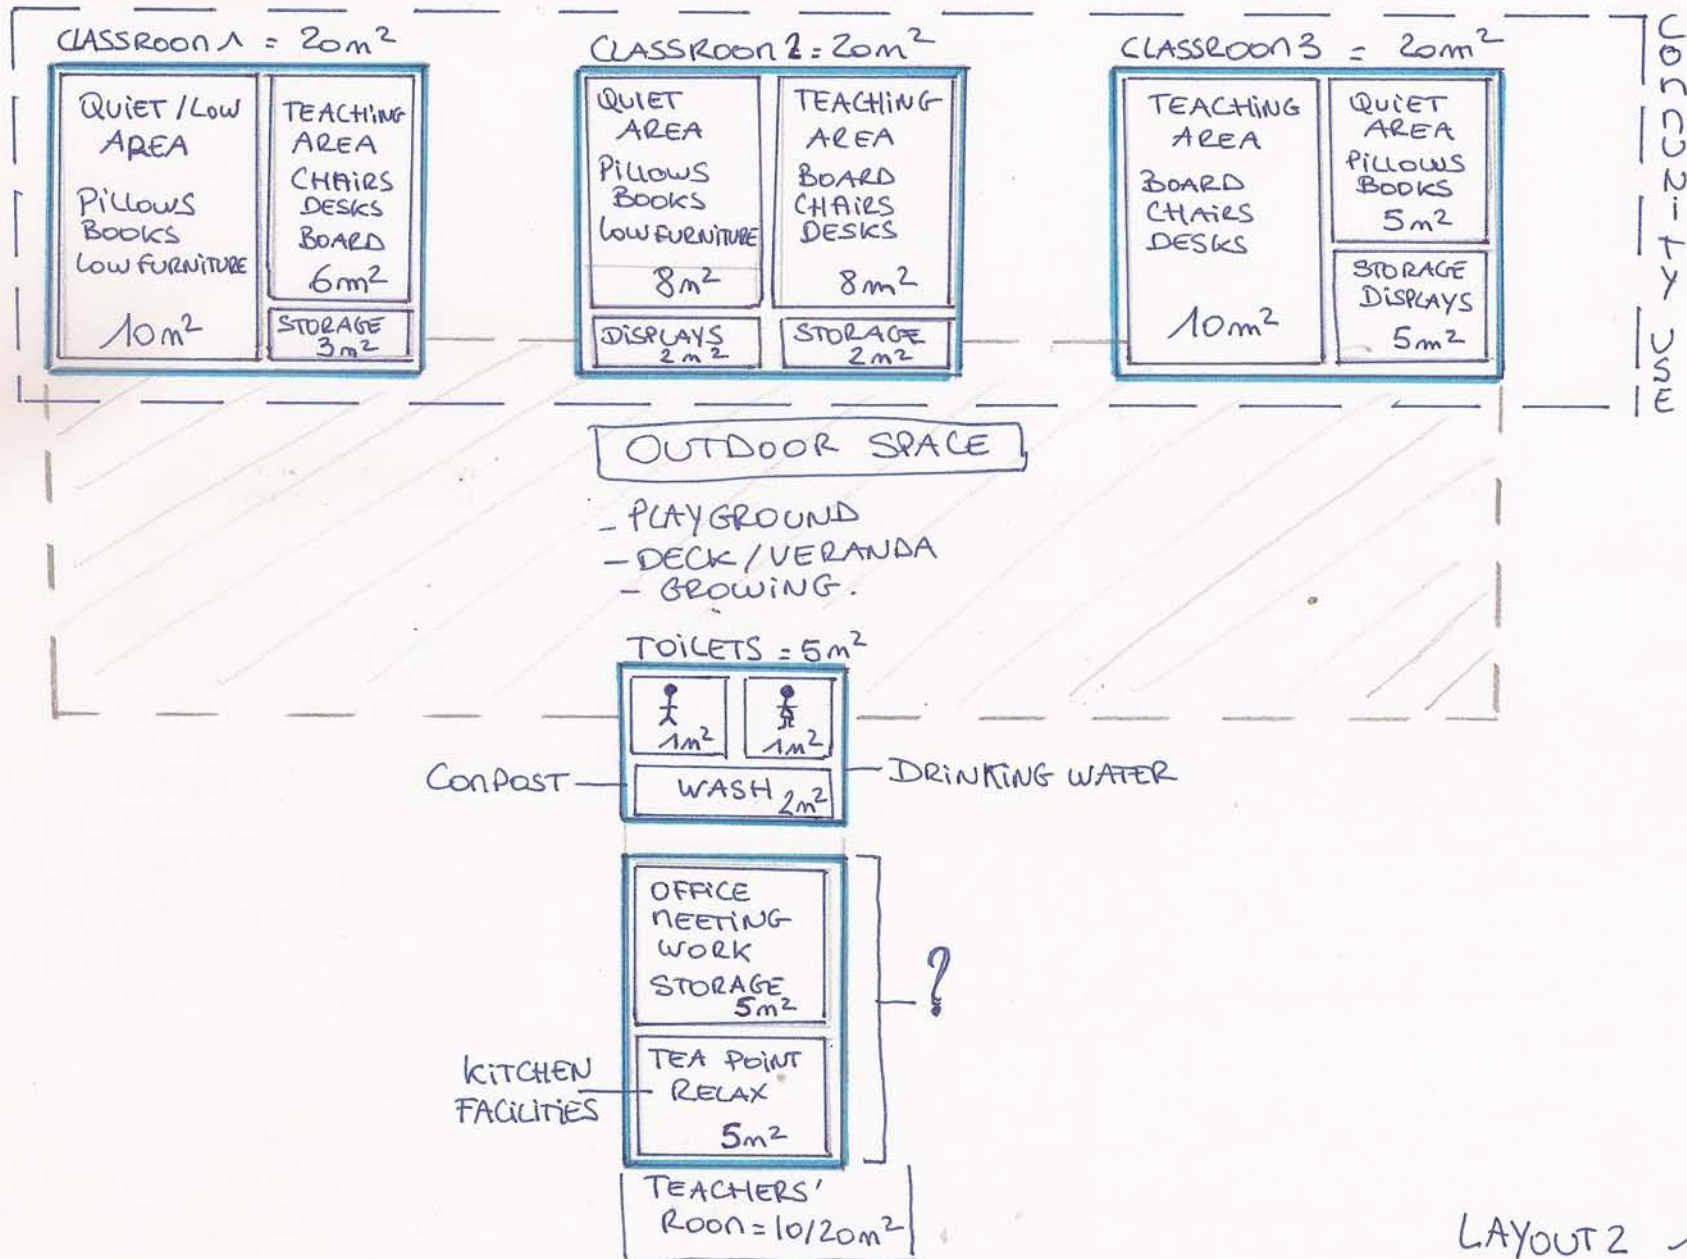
CLASSROOM 1 = $20m^2$

QUIET / LOW AREA

PILLOWS BOOKS LOW FURNITURE

$10m^2$

TEACHING AREA

CHAIRS DESKS BOARD

$6m^2$

STORAGE $3m^2$

CLASSROOM 2 = $20m^2$

QUIET AREA

PILLOWS BOOKS LOW FURNITURE

$8m^2$

TEACHING AREA

BOARD CHAIRS DESKS

$8m^2$

DISPLAYS $2m^2$

STORAGE $2m^2$

CLASSROOM 3 = $20m^2$

TEACHING AREA

BOARD CHAIRS DESKS

$10m^2$

QUIET AREA

PILLOWS BOOKS

$5m^2$

STORAGE DISPLAYS

$5m^2$

COMMUNITY USE

OUTDOOR SPACE

- PLAYGROUND
- DECK / VERANDA
- GROWING.

TOILETS = $5m^2$

$1m^2$

$1m^2$

COMPOST

WASH $2m^2$

DRINKING WATER

OFFICE MEETING WORK STORAGE

$5m^2$

?

KITCHEN FACILITIES

TEA POINT RELAX

$5m^2$

TEACHERS' ROOM = $10/20m^2$

LAYOUT 2